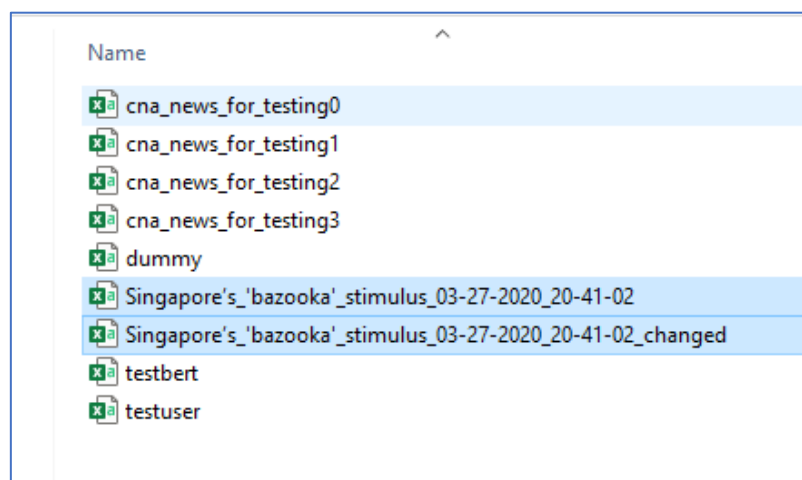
Name

cna_news_for_testing0
cna_news_for_testing1
cna_news_for_testing2
cna_news_for_testing3
dummy
Singapore's_'bazooka'_stimulus_03-27-2020_20-41-02
Singapore's_'bazooka'_stimulus_03-27-2020_20-41-02_changed
testbert
testuser